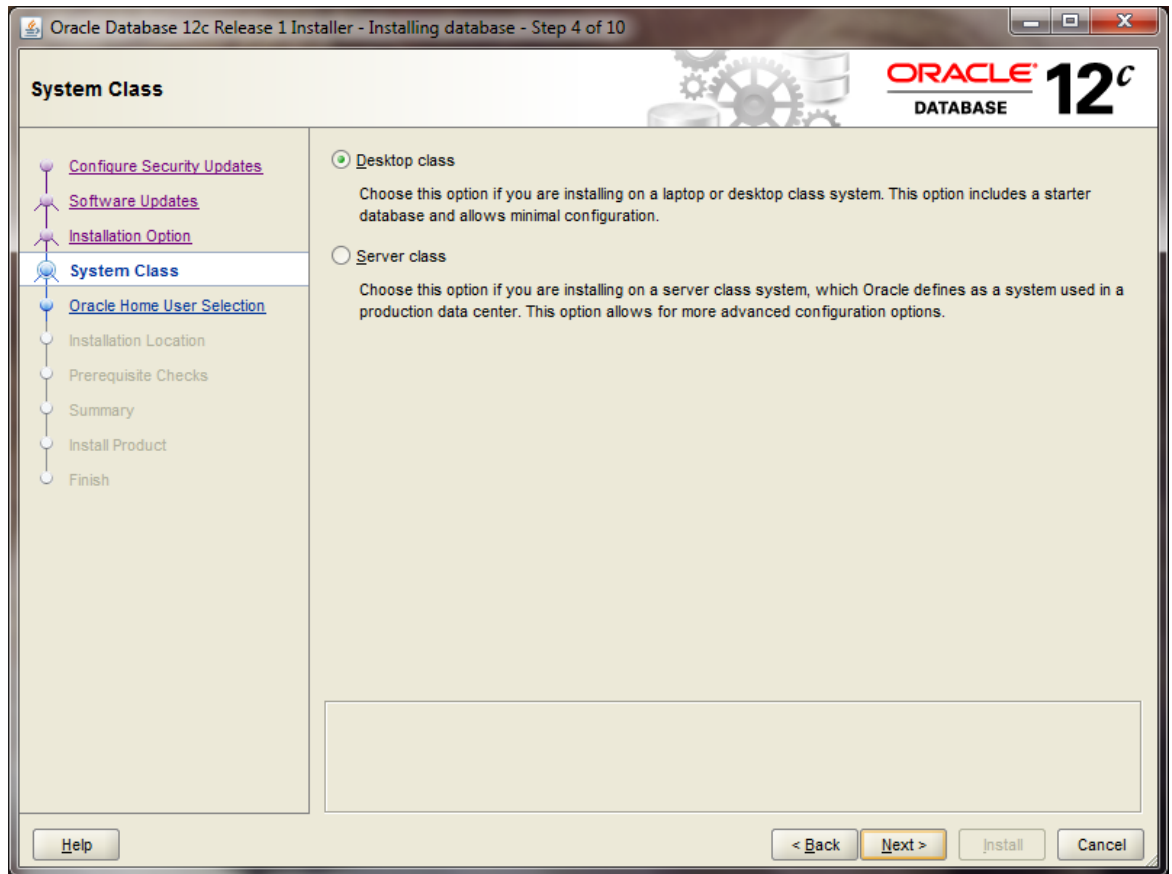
Oracle Database 12c Release 1 Installer - Installing database - Step 4 of 10

System Class

ORACLE DATABASE 12c

Configure Security Updates
Software Updates
Installation Option
System Class
Oracle Home User Selection
Installation Location
Prerequisite Checks
Summary
Install Product
Finish

Desktop class

Choose this option if you are installing on a laptop or desktop class system. This option includes a starter database and allows minimal configuration.

Server class

Choose this option if you are installing on a server class system, which Oracle defines as a system used in a production data center. This option allows for more advanced configuration options.

Help

< Back

Next >

Install

Cancel